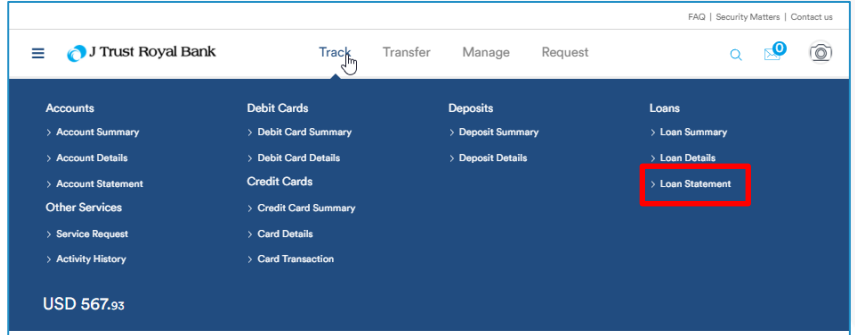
FAQ | Security Matters | Contact us

J Trust Royal Bank

Track Transfer Manage Request

0

Accounts
> Account Summary
> Account Details
> Account Statement

Other Services
> Service Request
> Activity History

Debit Cards
> Debit Card Summary
> Debit Card Details

Credit Cards
> Credit Card Summary
> Card Details
> Card Transaction

Deposits
> Deposit Summary
> Deposit Details

Loans
> Loan Summary
> Loan Details
> Loan Statement

USD 567.93